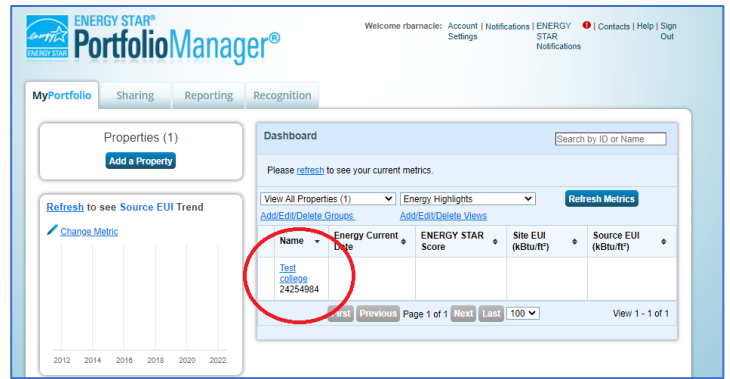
energy ENERGY STAR

ENERGY STAR® PortfolioManager®

Welcome rbarnacle: Account Settings | Notifications | ENERGY STAR Notifications | Contacts | Help | Sign Out

MyPortfolio | Sharing | Reporting | Recognition

Properties (1)

Add a Property

Refresh to see Source EUI Trend

Change Metric

2012 2014 2016 2018 2020 2022

Dashboard

Search by ID or Name

Please refresh to see your current metrics.

View All Properties (1)

Energy Highlights

Refresh Metrics

Add/Edit/Delete Groups

Add/Edit/Delete Views

| Name | Energy Current Date | ENERGY STAR Score | Site EUI (kBtu/ft²) | Source EUI (kBtu/ft²) |
|---|---|---|---|---|
| Test college 24254984 | | | | |

First Previous Page 1 of 1 Next Last 100

View 1 - 1 of 1